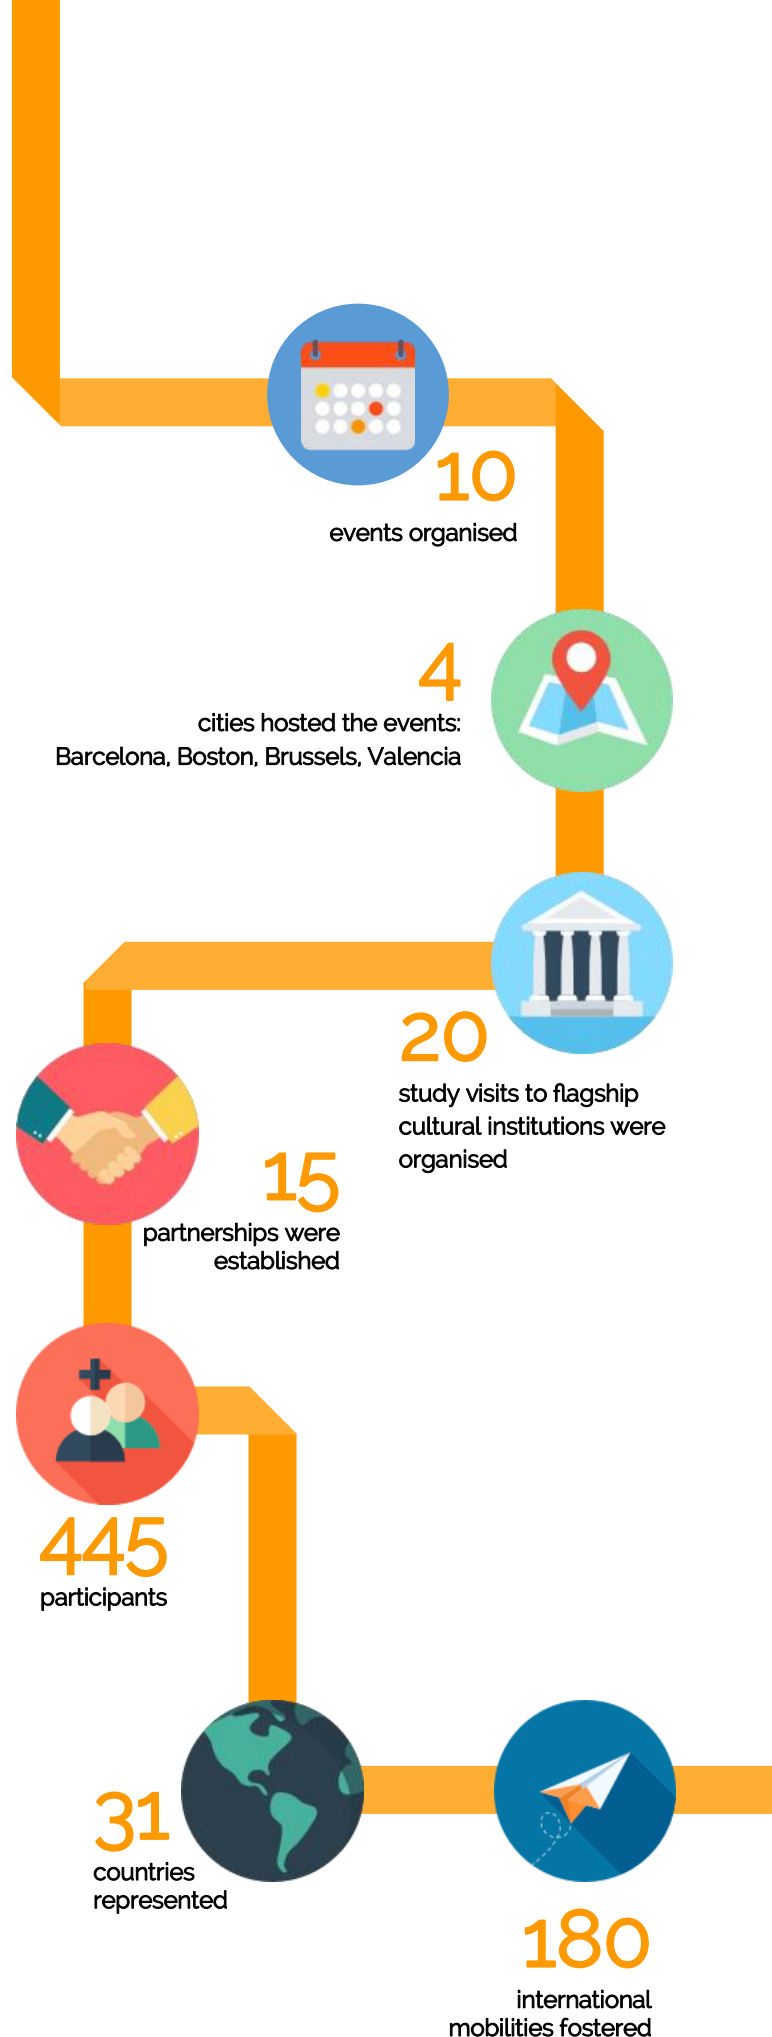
10
events organised

4
cities hosted the events:
Barcelona, Boston, Brussels, Valencia

20
study visits to flagship cultural institutions were organised

15
partnerships were established

445
participants

31
countries represented

180
international mobilities fostered